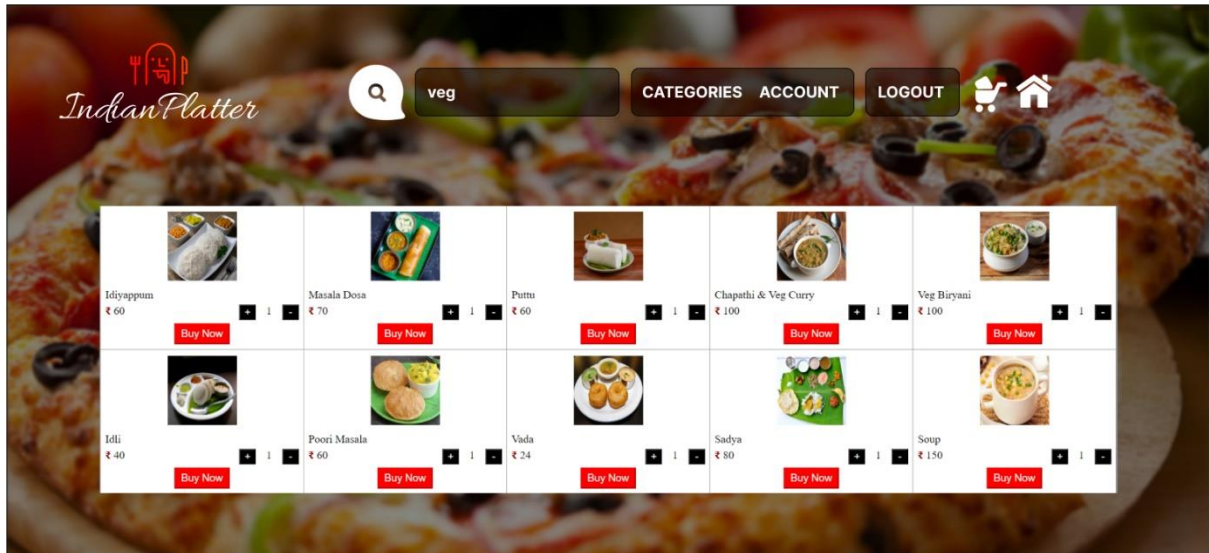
IndianPlatter

veg

CATEGORIES ACCOUNT

LOGOUT

| Idiyappum ₹ 60 + 1 - Buy Now | Masala Dosa ₹ 70 + 1 - Buy Now | Puttu ₹ 60 + 1 - Buy Now | Chapathi & Veg Curry ₹ 100 + 1 - Buy Now | Veg Biryani ₹ 100 + 1 - Buy Now |
|---|---|---|---|---|
| Idli ₹ 40 + 1 - Buy Now | Poori Masala ₹ 60 + 1 - Buy Now | Vada ₹ 24 + 1 - Buy Now | Sadya ₹ 80 + 1 - Buy Now | Soup ₹ 150 + 1 - Buy Now |